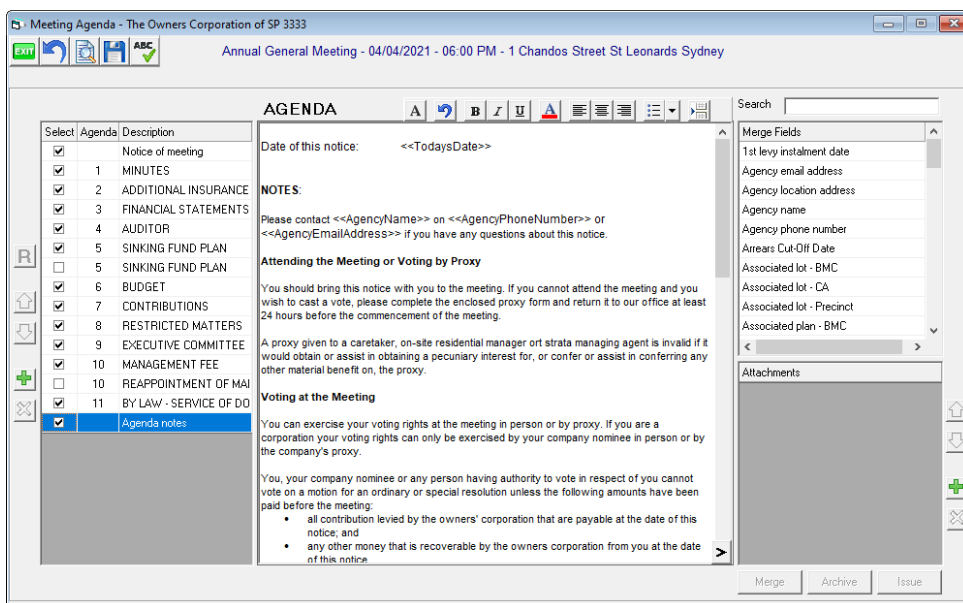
Meeting Agenda - The Owners Corporation of SP 3333

EXIT ABC

Annual General Meeting - 04/04/2021 - 06:00 PM - 1 Chandos Street St Leonards Sydney

AGENDA

A B I U A

| Select | Agenda | Description |
|---|---|---|
| ☑ | | Notice of meeting |
| ☑ | 1 | MINUTES |
| ☑ | 2 | ADDITIONAL INSURANCE |
| ☑ | 3 | FINANCIAL STATEMENTS |
| ☑ | 4 | AUDITOR |
| ☑ | 5 | SINKING FUND PLAN |
| ☐ | 5 | SINKING FUND PLAN |
| ☑ | 6 | BUDGET |
| ☑ | 7 | CONTRIBUTIONS |
| ☑ | 8 | RESTRICTED MATTERS |
| ☑ | 9 | EXECUTIVE COMMITTEE |
| ☑ | 10 | MANAGEMENT FEE |
| ☐ | 10 | REAPPOINTMENT OF MA |
| ☑ | 11 | BY LAW - SERVICE OF DO |
| ☑ | | Agenda notes |

R

Date of this notice: <<TodaysDate>>

NOTES:

Please contact <<AgencyName>> on <<AgencyPhoneNumber>> or <<AgencyEmailAddress>> if you have any questions about this notice.

Attending the Meeting or Voting by Proxy

You should bring this notice with you to the meeting. If you cannot attend the meeting and you wish to cast a vote, please complete the enclosed proxy form and return it to our office at least 24 hours before the commencement of the meeting.

A proxy given to a caretaker, on-site residential manager ort strata managing agent is invalid if it would obtain or assist in obtaining a pecuniary interest for, or confer or assist in conferring any other material benefit on, the proxy.

Voting at the Meeting

You can exercise your voting rights at the meeting in person or by proxy. If you are a corporation your voting rights can only be exercised by your company nominee in person or by the company's proxy.

You, your company nominee or any person having authority to vote in respect of you cannot vote on a motion for an ordinary or special resolution unless the following amounts have been paid before the meeting:
• all contribution levied by the owners' corporation that are payable at the date of this notice; and
• any other money that is recoverable by the owners corporation from you at the date of this notice

Search

Merge Fields
1st levy instalment date
Agency email address
Agency location address
Agency name
Agency phone number
Arrears Cut-Off Date
Associated lot - BMC
Associated lot - CA
Associated lot - Precinct
Associated plan - BMC

Attachments

Merge Archive Issue